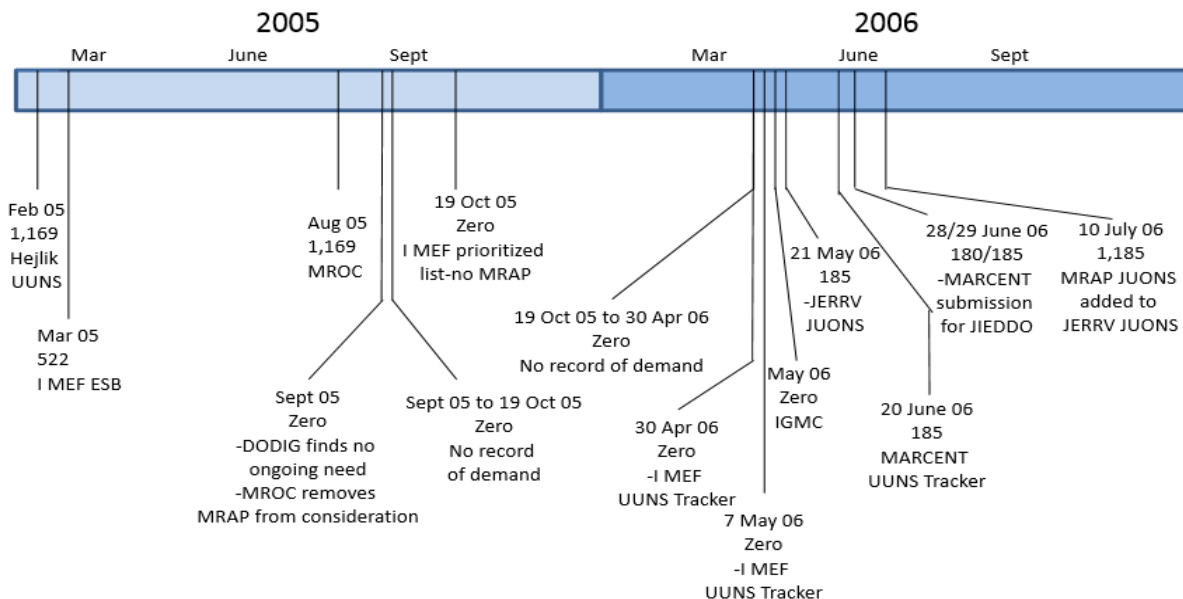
2005

2006

Mar

June

Sept

Mar

June

Sept

Feb 05
1,169
Hejlik
UUNS

Mar 05
522
I MEF ESB

Aug 05
1,169
MROC

Sept 05
Zero
-DODIG finds no ongoing need
-MROC removes MRAP from consideration

Sept 05 to 19 Oct 05
Zero
No record of demand

19 Oct 05
Zero
I MEF prioritized list-no MRAP

19 Oct 05 to 30 Apr 06
Zero
No record of demand

30 Apr 06
Zero
-I MEF
UUNS Tracker

7 May 06
Zero
-I MEF
UUNS Tracker

May 06
Zero
IGMC

21 May 06
185
-JERRV
JUONS

20 June 06
185
MARCENT
UUNS Tracker

28/29 June 06
180/185
-MARCENT submission for JIEDDO

10 July 06
1,185
MRAP JUONS added to JERRV JUONS